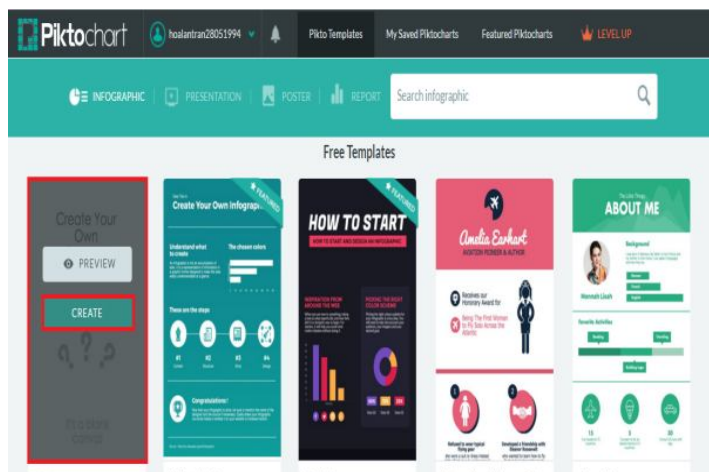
Piktochart hoalantran28051994 Pikto Templates My Saved Piktocharts Featured Piktocharts LEVEL UP

INFOGRAPHIC PRESENTATION POSTER REPORT Search infographic

Free Templates

Create Your Own

PREVIEW

CREATE

It's a blank canvas

FEATURED

Create Your Own Infograph

Understand what to create

The chosen colors

These are the steps

#1 #2 #3 #4

Congratulations!

FEATURED

HOW TO START

HOW TO START AND DESIGN AN INFOGRAPHIC

Amelia Earhart

AVIATION PIONEER & AUTHOR

Receives our Honorary Award for

Being The First Woman to Fly Solo Across the Atlantic

1 2

ABOUT ME

Background

Hannah Lleah

Favorite Activities

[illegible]